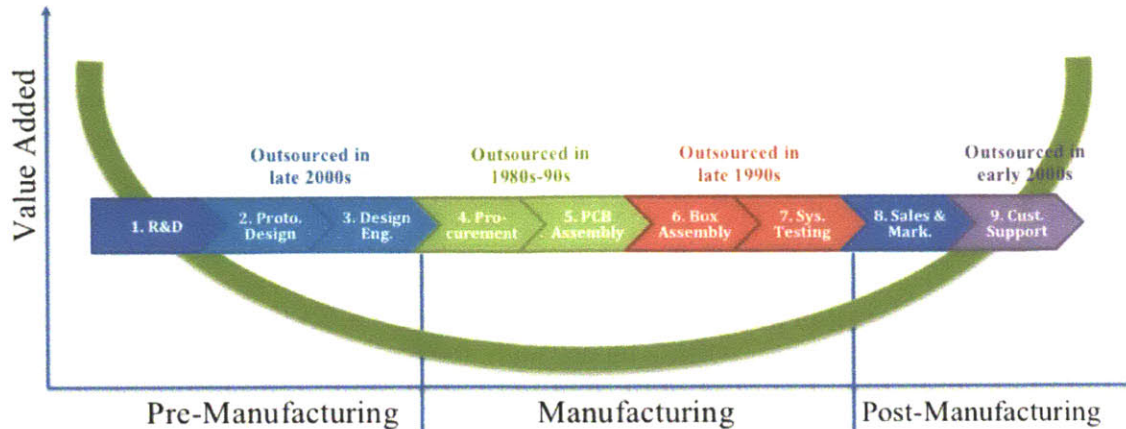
Value Added

Outsourced in late 2000s

Outsourced in 1980s-90s

Outsourced in late 1990s

Outsourced in early 2000s

1. R&D

2. Proto. Design

3. Design Eng.

4. Procurement

5. PCB Assembly

6. Box Assembly

7. Sys. Testing

8. Sales & Mark.

9. Cust. Support

Pre-Manufacturing

Manufacturing

Post-Manufacturing